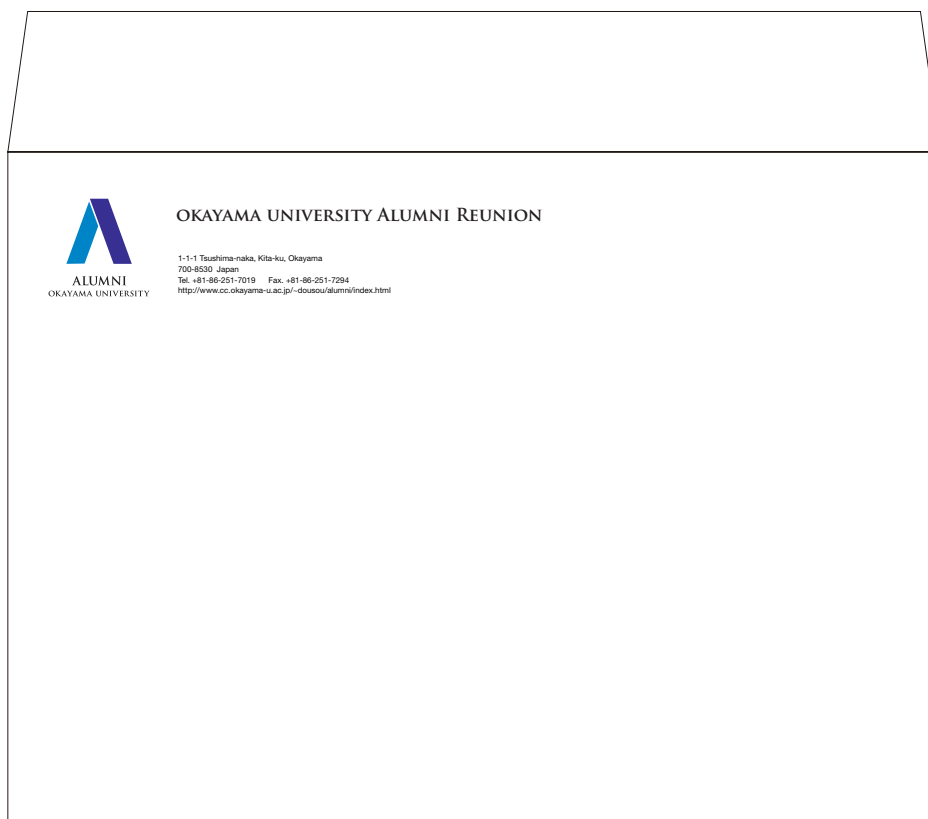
ALUMNI
OKAYAMA UNIVERSITY

OKAYAMA UNIVERSITY ALUMNI REUNION

1-1-1 Tsushima-naka, Kita-ku, Okayama
700-8530 Japan
Tel. +81-86-251-7019 Fax. +81-86-251-7294
http://www.cc.okayama-u.ac.jp/~dousou/alumni/index.html